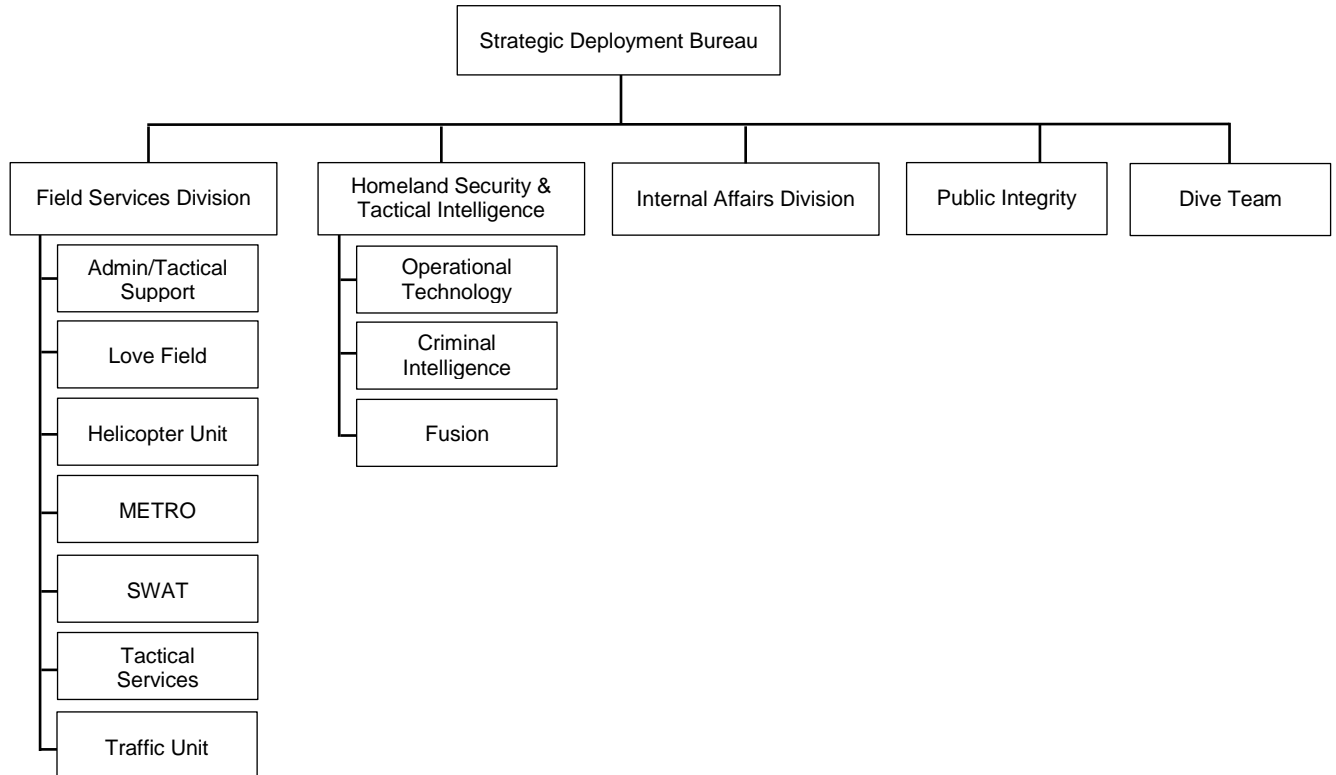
Strategic Deployment Bureau

Field Services Division

Admin/Tactical Support

Love Field

Helicopter Unit

METRO

SWAT

Tactical Services

Traffic Unit

Homeland Security & Tactical Intelligence

Operational Technology

Criminal Intelligence

Fusion

Internal Affairs Division

Public Integrity

Dive Team